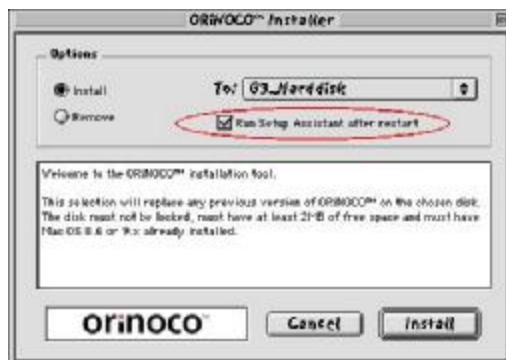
ORiNOCO™ Installer

Options

Install

Remove

To: G3_Harddisk

Run Setup Assistant after restart

Welcome to the ORiNOCO™ installation tool.

This selection will replace any previous version of ORiNOCO™ on the chosen disk. The disk must not be locked, must have at least 2MB of free space and must have Mac OS 8.6 or 9.x already installed.

orinoco

Cancel

Install